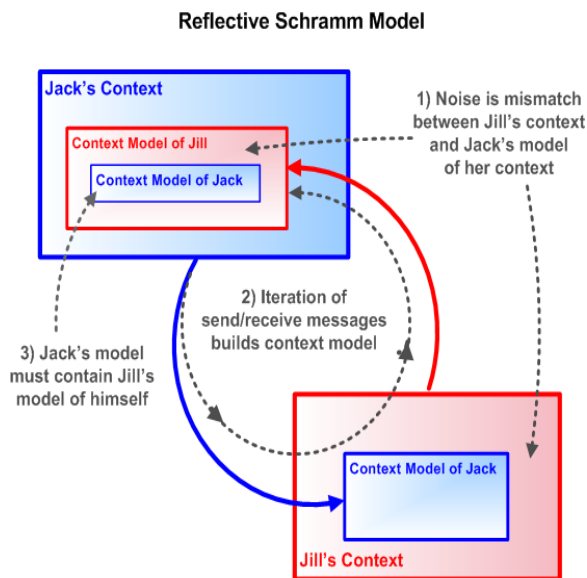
Reflective Schramm Model

Jack's Context

Context Model of Jill

Context Model of Jack

1) Noise is mismatch between Jill's context and Jack's model of her context

2) Iteration of send/receive messages builds context model

3) Jack's model must contain Jill's model of himself

Context Model of Jack

Jill's Context